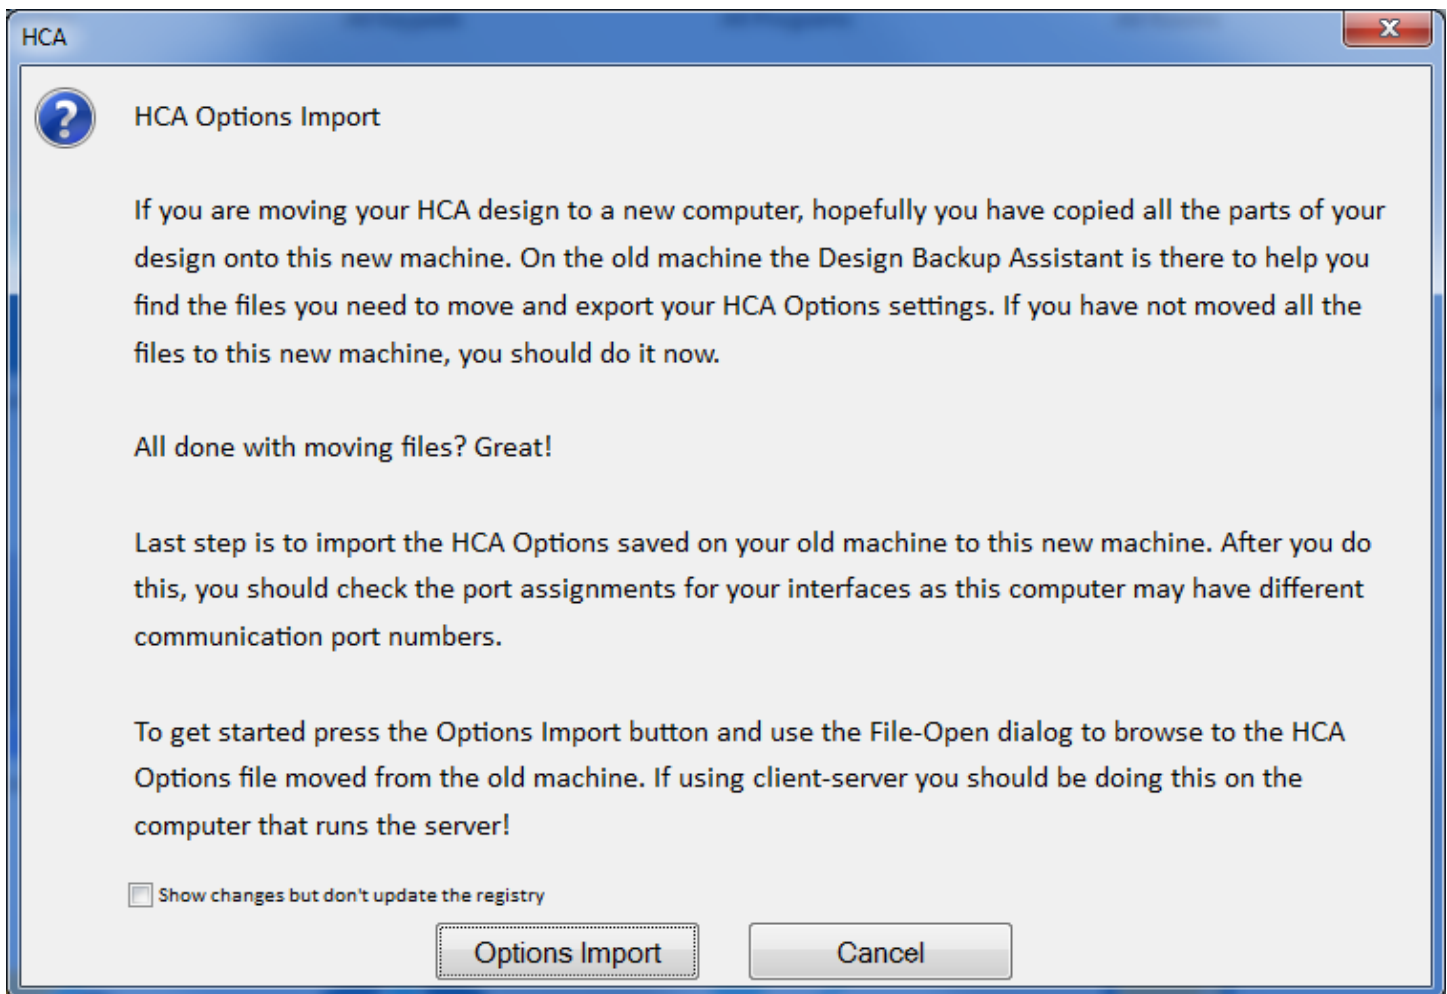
HCA

HCA Options Import

If you are moving your HCA design to a new computer, hopefully you have copied all the parts of your design onto this new machine. On the old machine the Design Backup Assistant is there to help you find the files you need to move and export your HCA Options settings. If you have not moved all the files to this new machine, you should do it now.

All done with moving files? Great!

Last step is to import the HCA Options saved on your old machine to this new machine. After you do this, you should check the port assignments for your interfaces as this computer may have different communication port numbers.

To get started press the Options Import button and use the File-Open dialog to browse to the HCA Options file moved from the old machine. If using client-server you should be doing this on the computer that runs the server!

Show changes but don't update the registry

Options Import

Cancel